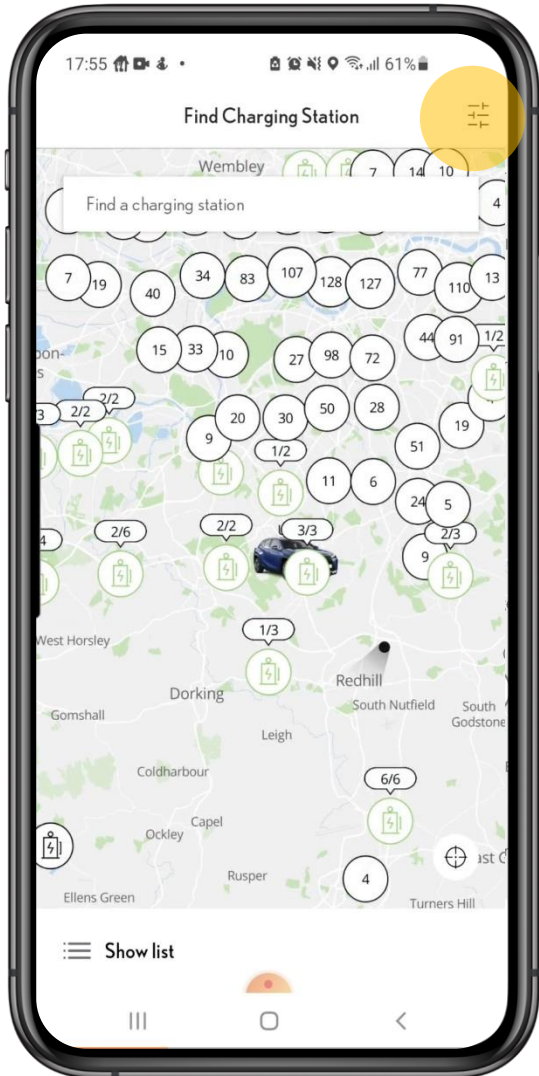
17:55 • 61%

Find Charging Station

Wembley

7 14 10

Find a charging station

4

7 19 40 34 83 107 128 127 77 110 13

15 33 10 27 98 72 44 91 1/2

2/2 2/2 3

9 20 30 50 28 19

1/2 51

11 6 24 5

2/6 2/2 3/3 2/3

4 9

West Horsley 1/3

Dorking Redhill

Gomshall South Nutfield South Godstone

Leigh

Coldharbour

6/6

Capel

Ockley

Rusper 4

Ellens Green Turners Hill

Show list